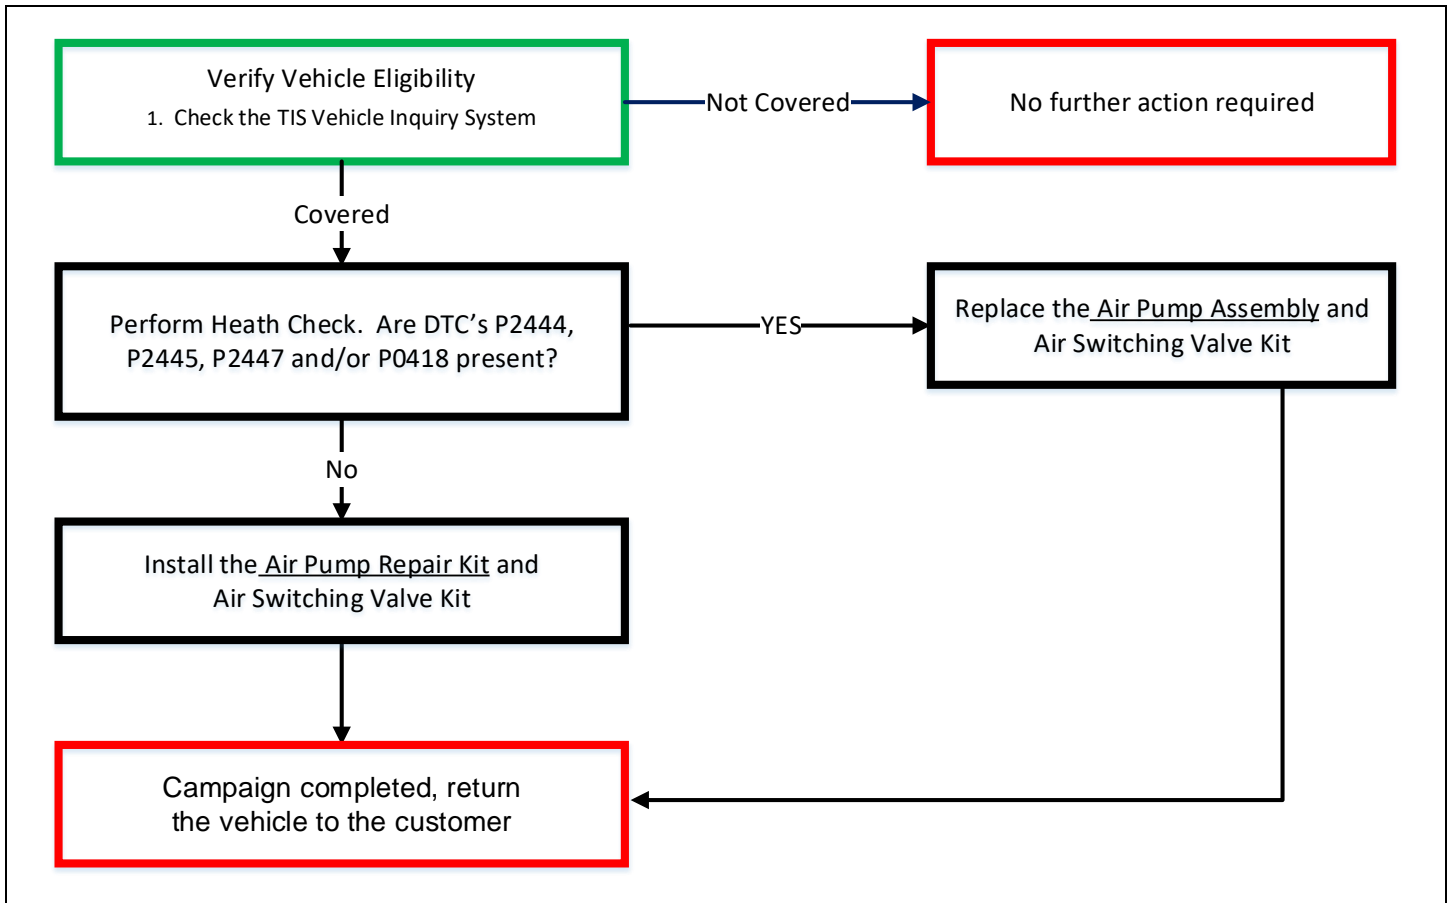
Verify Vehicle Eligibility
1. Check the TIS Vehicle Inquiry System

Not Covered

No further action required

Covered

Perform Heath Check. Are DTC's P2444, P2445, P2447 and/or P0418 present?

YES

Replace the Air Pump Assembly and Air Switching Valve Kit

No

Install the Air Pump Repair Kit and Air Switching Valve Kit

Campaign completed, return the vehicle to the customer